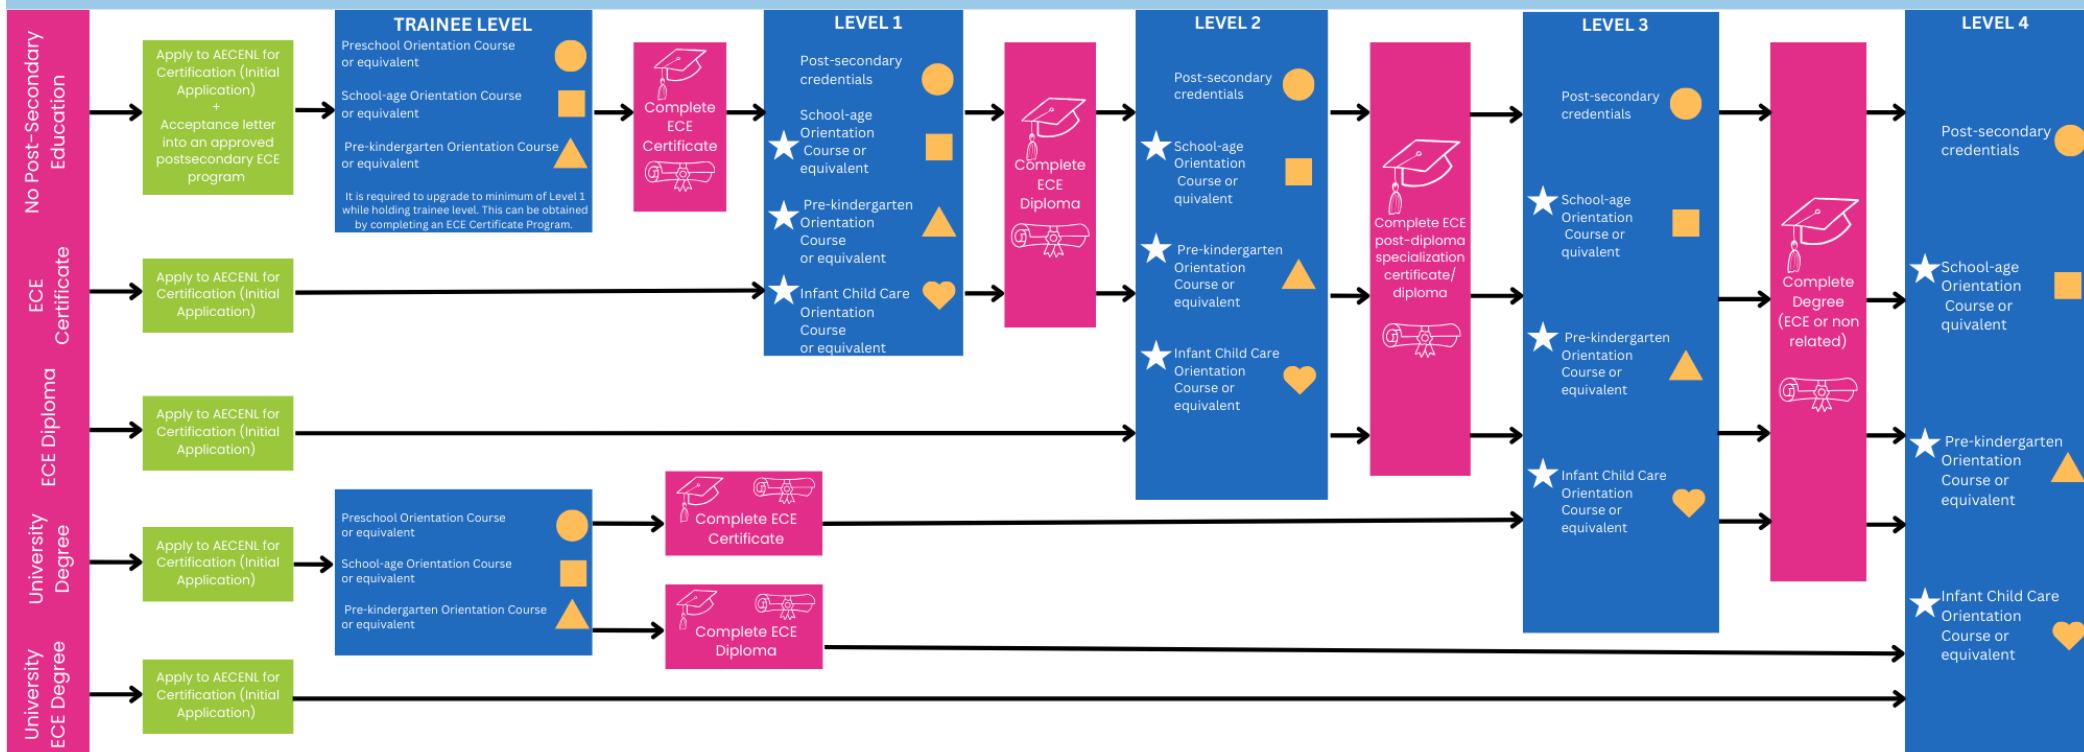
No Post-Secondary Education

ECE Certificate

ECE Diploma

University Degree

University ECE Degree

Apply to AECENL for Certification (Initial Application) + Acceptance letter into an approved postsecondary ECE program

Apply to AECENL for Certification (Initial Application)

Apply to AECENL for Certification (Initial Application)

Apply to AECENL for Certification (Initial Application)

Apply to AECENL for Certification (Initial Application)

TRAINEE LEVEL
Preschool Orientation Course or equivalent
School-age Orientation Course or equivalent
Pre-kindergarten Orientation Course or equivalent
It is required to upgrade to minimum of Level 1 while holding trainee level. This can be obtained by completing an ECE Certificate Program.

Complete ECE Certificate

LEVEL 1
Post-secondary credentials
School-age Orientation Course or equivalent
Pre-kindergarten Orientation Course or equivalent
Infant Child Care Orientation Course or equivalent

Complete ECE Diploma

LEVEL 2
Post-secondary credentials
School-age Orientation Course or quivalent
Pre-kindergarten Orientation Course or equivalent
Infant Child Care Orientation Course or equivalent

Complete ECE post-diploma specialization certificate/ diploma

LEVEL 3
Post-secondary credentials
School-age Orientation Course or quivalent
Pre-kindergarten Orientation Course or equivalent
Infant Child Care Orientation Course or equivalent

Complete Degree (ECE or non related)

LEVEL 4
Post-secondary credentials
School-age Orientation Course or quivalent
Pre-kindergarten Orientation Course or equivalent
Infant Child Care Orientation Course or equivalent

Preschool Orientation Course or equivalent
School-age Orientation Course or equivalent
Pre-kindergarten Orientation Course or equivalent

Complete ECE Certificate

Complete ECE Diploma